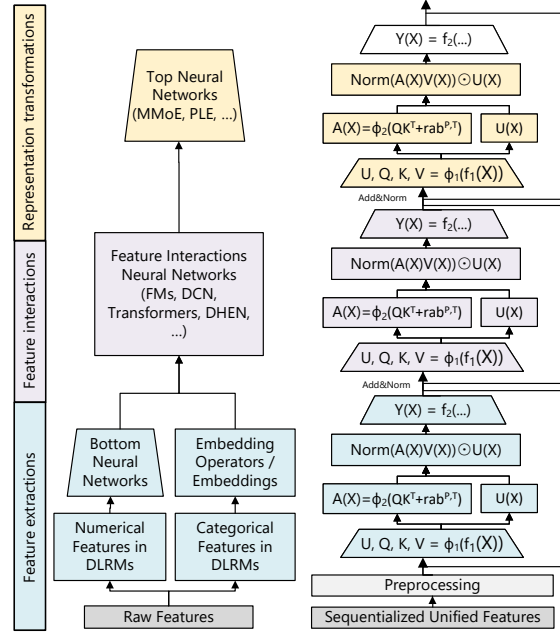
Representation transformations

Feature interactions

Feature extractions

Top Neural Networks (MMoE, PLE, ...)

Feature Interactions Neural Networks (FMs, DCN, Transformers, DHEN, ...)

Bottom Neural Networks

Embedding Operators / Embeddings

Numerical Features in DLRMs

Categorical Features in DLRMs

Raw Features

$Y(X) = f_2(...)$

$Norm(A(X)V(X)) \odot U(X)$

$A(X)=\phi_2(QK^T+rab^{p,T})$

$U(X)$

$U, Q, K, V = \phi_1(f_1(X))$

Add&Norm

$Y(X) = f_2(...)$

$Norm(A(X)V(X)) \odot U(X)$

$A(X)=\phi_2(QK^T+rab^{p,T})$

$U(X)$

$U, Q, K, V = \phi_1(f_1(X))$

Add&Norm

$Y(X) = f_2(...)$

$Norm(A(X)V(X)) \odot U(X)$

$A(X)=\phi_2(QK^T+rab^{p,T})$

$U(X)$

$U, Q, K, V = \phi_1(f_1(X))$

Preprocessing

Sequentialized Unified Features